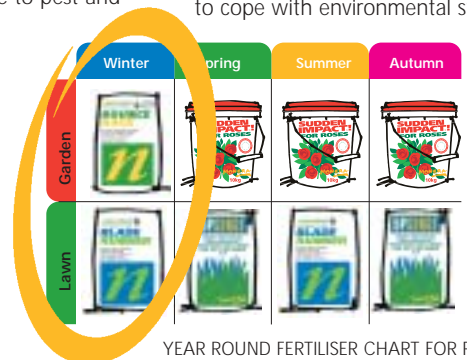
e to pest and

to cope with environmental s

| | Winter | pring | Summer | Autumn |
|---|---|---|---|---|
| Garden | BOUNCE BACK $n$ | SUDDEN IMPACT FOR ROSES | SUDDEN IMPACT FOR ROSES | SUDDEN IMPACT FOR ROSES |
| Lawn | BLADE RUNNER $n$ | | BLADE RUNNER | |

YEAR ROUND FERTILISER CHART FOR R